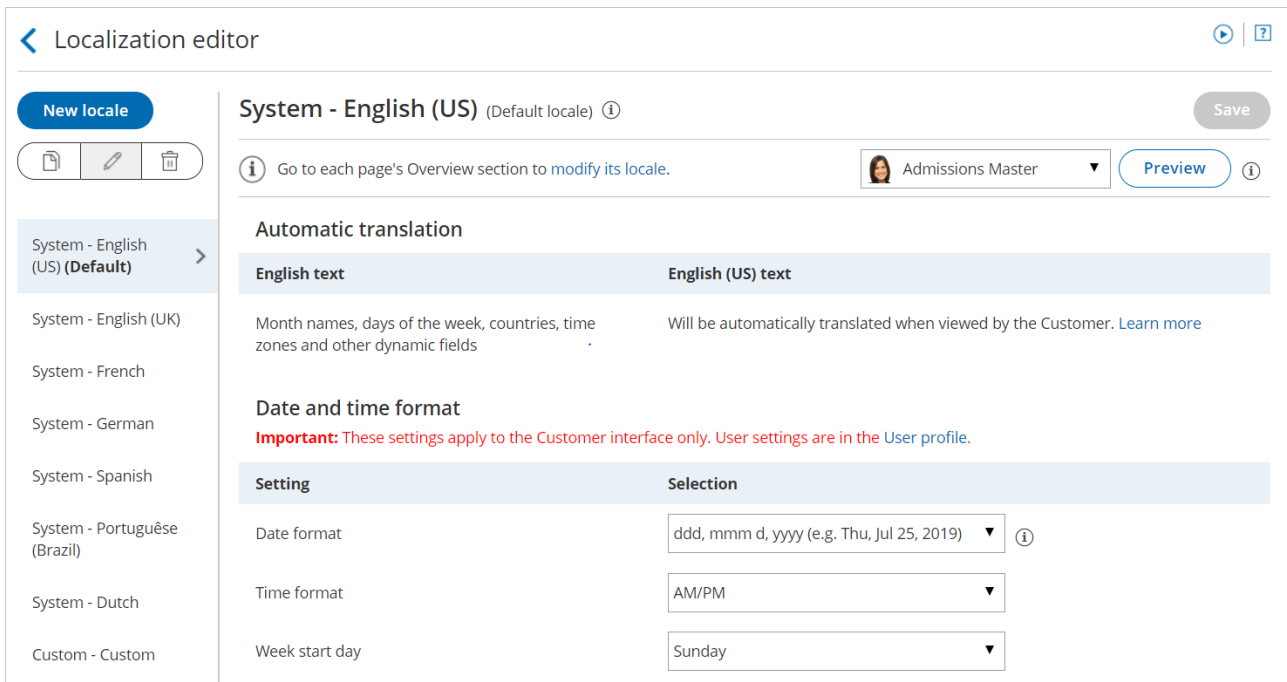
Localization editor

New locale

System - English (US) (Default)

System - English (UK)

System - French

System - German

System - Spanish

System - Portuguêse (Brazil)

System - Dutch

Custom - Custom

System - English (US) (Default locale)

Save

Go to each page's Overview section to modify its locale.

Admissions Master

Preview

Automatic translation

| English text | English (US) text |
|---|---|
| Month names, days of the week, countries, time zones and other dynamic fields | Will be automatically translated when viewed by the Customer. Learn more |

Date and time format

Important: These settings apply to the Customer interface only. User settings are in the User profile.

| Setting | Selection |
|---|---|
| Date format | ddd, mmm d, yyyy (e.g. Thu, Jul 25, 2019) |
| Time format | AM/PM |
| Week start day | Sunday |